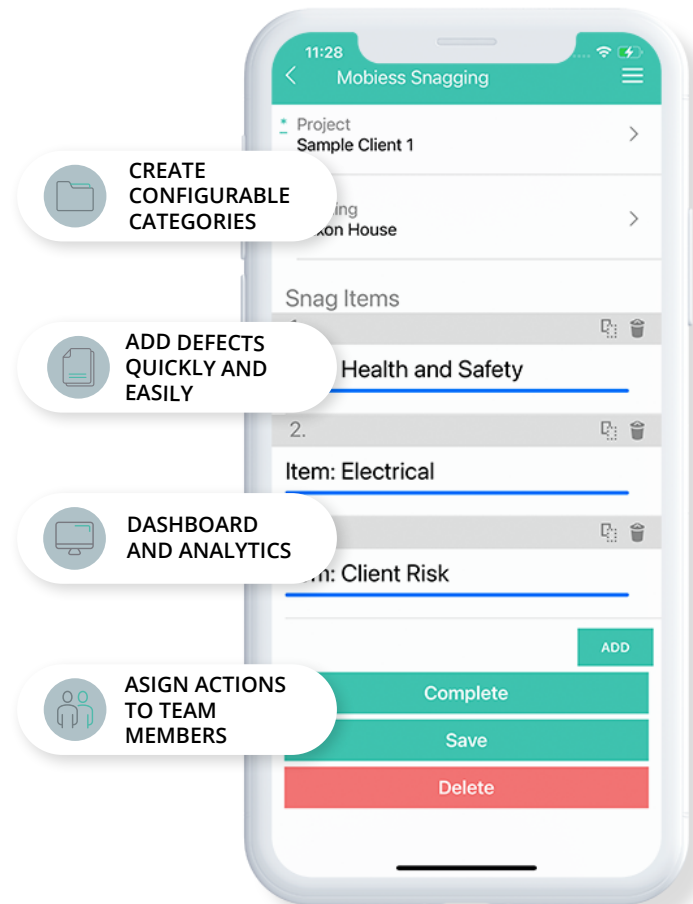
11:28

Mobiess Snagging

* Project
Sample Client 1

CREATE CONFIGURABLE CATEGORIES

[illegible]ing
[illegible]xon House

Snag Items

1.

ADD DEFECTS QUICKLY AND EASILY

Health and Safety

2.

Item: Electrical

DASHBOARD AND ANALYTICS

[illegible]m: Client Risk

ADD

ASIGN ACTIONS TO TEAM MEMBERS

Complete

Save

Delete